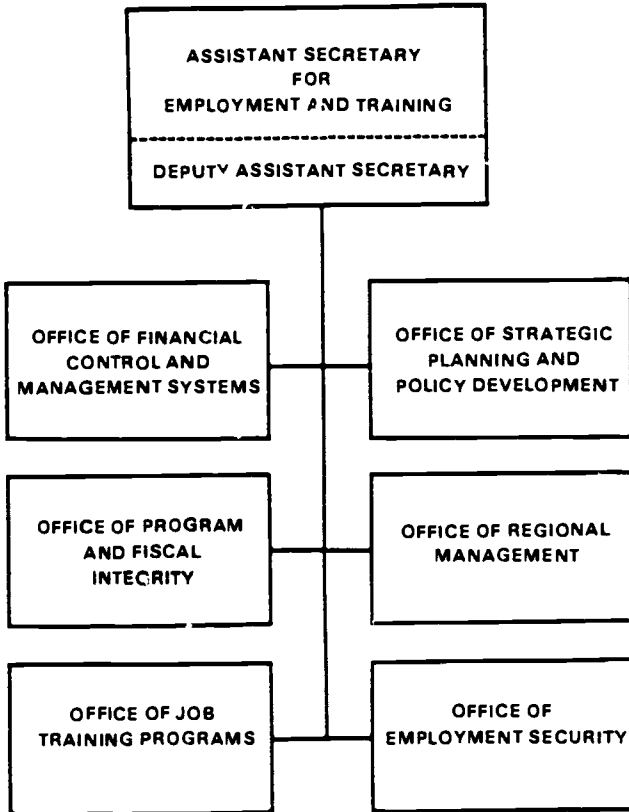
ASSISTANT SECRETARY
FOR
EMPLOYMENT AND TRAINING

DEPUTY ASSISTANT SECRETARY

OFFICE OF FINANCIAL CONTROL AND MANAGEMENT SYSTEMS

OFFICE OF STRATEGIC PLANNING AND POLICY DEVELOPMENT

OFFICE OF PROGRAM AND FISCAL INTEGRITY

OFFICE OF REGIONAL MANAGEMENT

OFFICE OF JOB TRAINING PROGRAMS

OFFICE OF EMPLOYMENT SECURITY